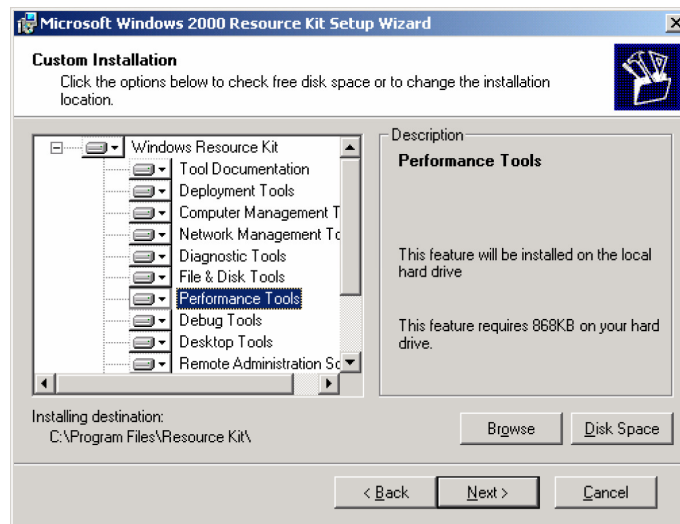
Microsoft Windows 2000 Resource Kit Setup Wizard

Custom Installation
Click the options below to check free disk space or to change the installation location.

Windows Resource Kit
Tool Documentation
Deployment Tools
Computer Management T
Network Management To
Diagnostic Tools
File & Disk Tools
Performance Tools
Debug Tools
Desktop Tools
Remote Administration Sc

Description
Performance Tools

This feature will be installed on the local hard drive

This feature requires 868KB on your hard drive.

Installing destination:
C:\Program Files\Resource Kit\

Browse
Disk Space

< Back
Next >
Cancel